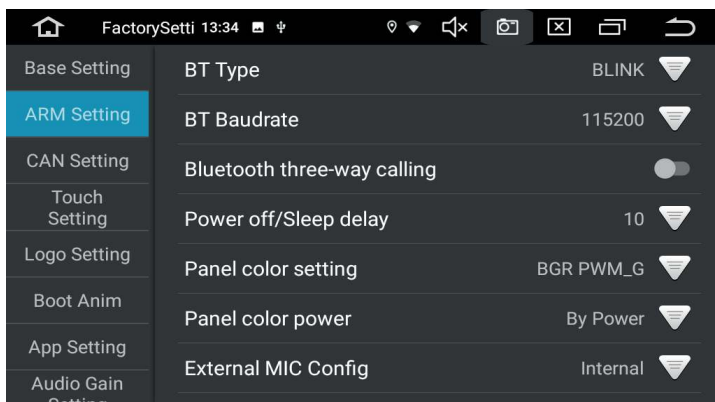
FactorySetti 13:34

Base Setting
ARM Setting
CAN Setting
Touch Setting
Logo Setting
Boot Anim
App Setting
Audio Gain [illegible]

BT Type BLINK
BT Baudrate 115200
Bluetooth three-way calling
Power off/Sleep delay 10
Panel color setting BGR PWM_G
Panel color power By Power
External MIC Config Internal